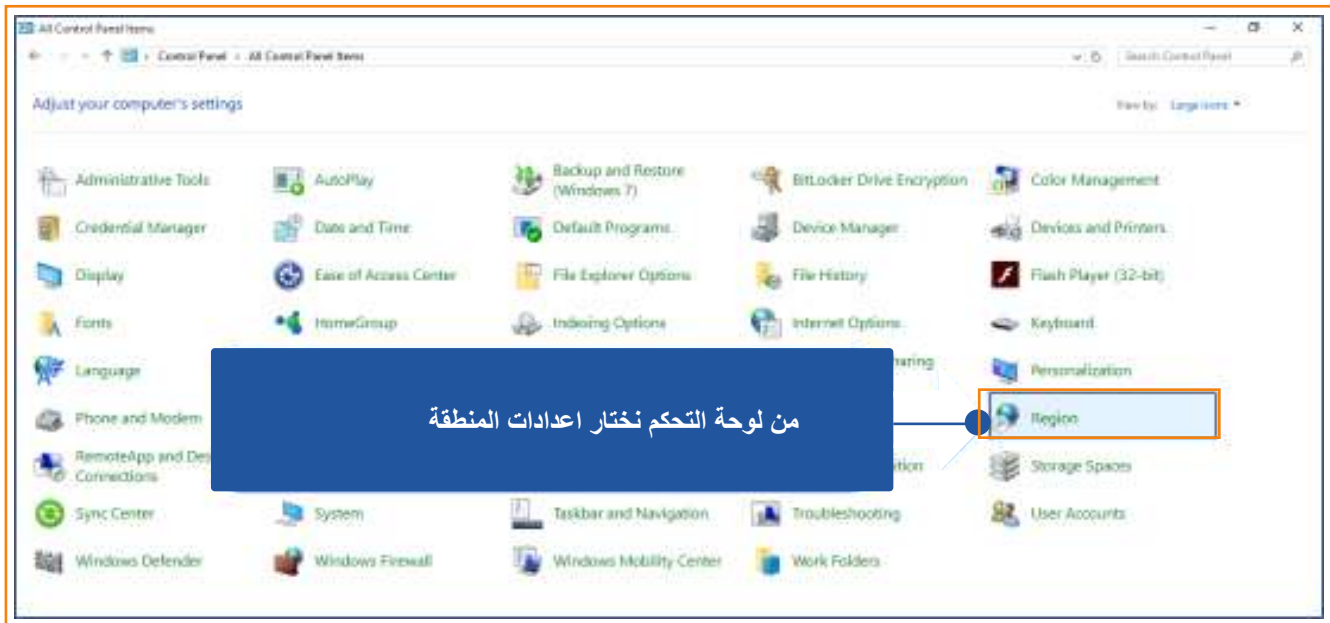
All Control Panel Items

Control Panel > All Control Panel Items

Search Control Panel

Adjust your computer's settings

View by: Large icons ▾

Administrative Tools
AutoPlay
Backup and Restore (Windows 7)
BitLocker Drive Encryption
Color Management
Credential Manager
Date and Time
Default Programs
Device Manager
Devices and Printers
Display
Ease of Access Center
File Explorer Options
File History
Flash Player (32-bit)
Fonts
HomeGroup
Indexing Options
Internet Options
Keyboard
Language
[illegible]haring
Personalization
Phone and Modem
Region
RemoteApp and Des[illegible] Connections
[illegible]tion
Storage Spaces
Sync Center
System
Taskbar and Navigation
Troubleshooting
User Accounts
Windows Defender
Windows Firewall
Windows Mobility Center
Work Folders

من لوحة التحكم نختار اعدادات المنطقة